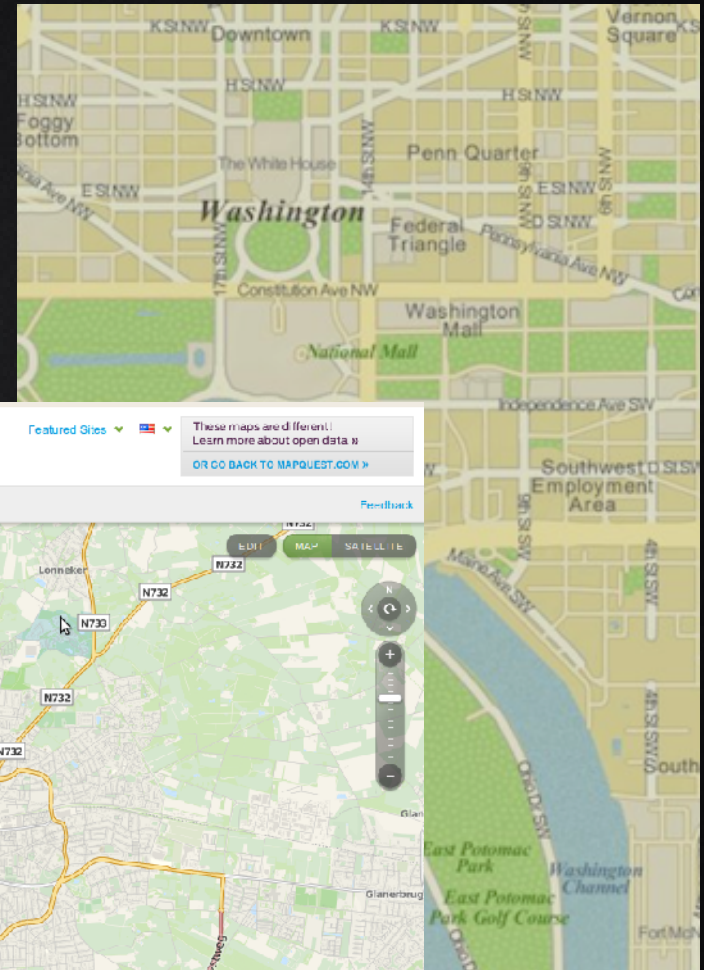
K St NW
Downtown
K St NW
Vernon Square
H St NW
H St NW
Foggy Bottom
The White House
Penn Quarter
E St NW
E St NW
Washington
Federal Triangle
D St NW
Pennsylvania Ave NW
17th St NW
14th St NW
9th St NW
Constitution Ave NW
Washington Mall
National Mall
Independence Ave SW
Southwest Employment Area
Maine Ave SW
9th St SW
4th St SW
South
Ohio Dr SW
East Potomac Park
Washington Channel
East Potomac Park Golf Course
Fort McN

Featured Sites
These maps are different | Learn more about open data »
OR GO BACK TO MAPQUEST.COM »
Feedback
EDIT
MAP
SATELLITE
N732
N732
N732
N733
N732
N732
Lonneker
Glanerbrug